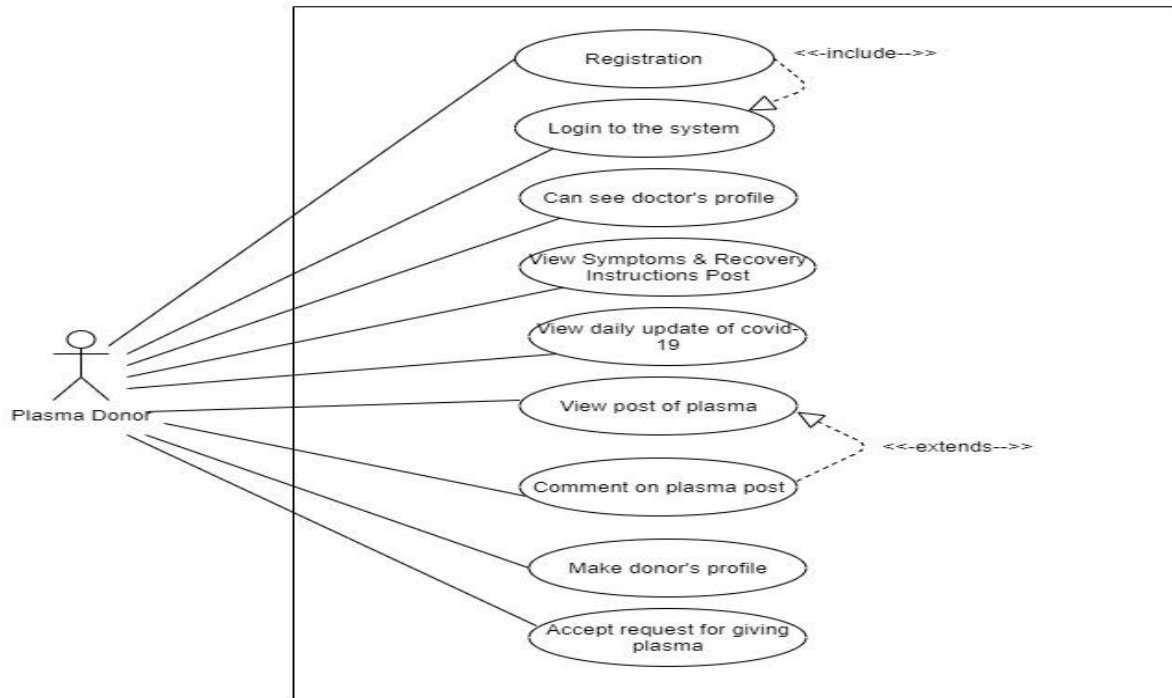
Registration

<<-include-->>

Login to the system

Can see doctor's profile

View Symptoms & Recovery Instructions Post

View daily update of covid-19

Plasma Donor

View post of plasma

<<-extends-->>

Comment on plasma post

Make donor's profile

Accept request for giving plasma